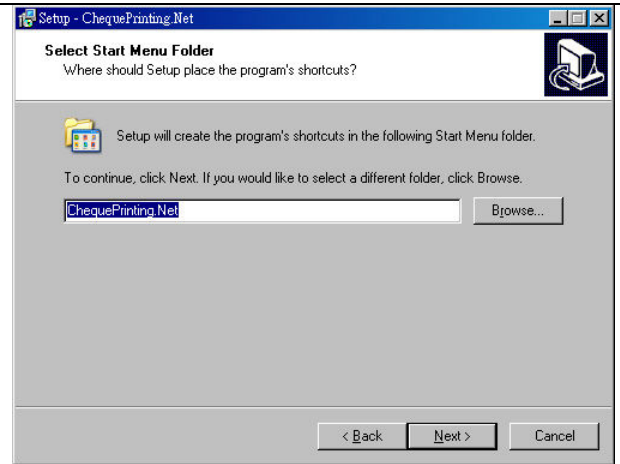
Setup - ChequePrinting.Net

Select Start Menu Folder
Where should Setup place the program's shortcuts?

Setup will create the program's shortcuts in the following Start Menu folder.

To continue, click Next. If you would like to select a different folder, click Browse.

ChequePrinting.Net

Browse...

< Back

Next >

Cancel